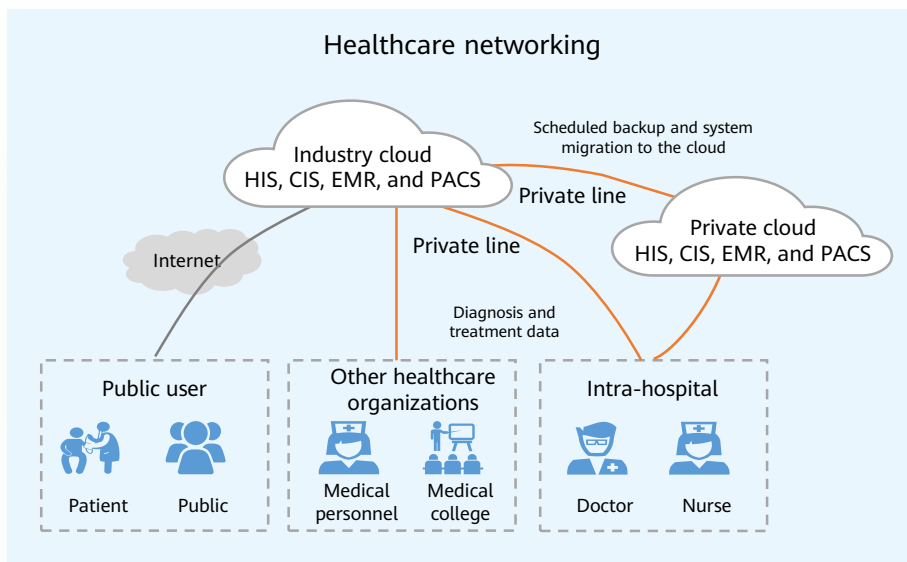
Healthcare networking

Industry cloud
HIS, CIS, EMR, and PACS

Scheduled backup and system migration to the cloud

Private line

Private cloud
HIS, CIS, EMR, and PACS

Internet

Private line

Diagnosis and treatment data

Public user

Patient

Public

Other healthcare organizations

Medical personnel

Medical college

Intra-hospital

Doctor

Nurse